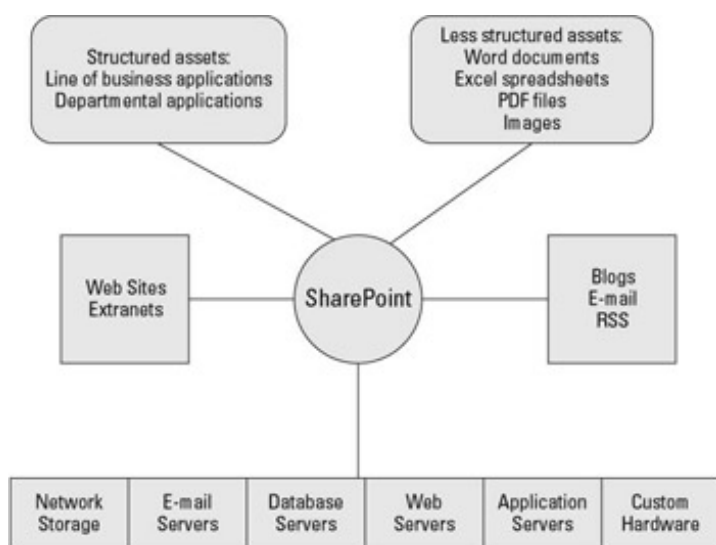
Structured assets:
Line of business applications
Departmental applications

Less structured assets:
Word documents
Excel spreadsheets
PDF files
Images

Web Sites
Extranets

SharePoint

Blogs
E-mail
RSS

| Network Storage | E-mail Servers | Database Servers | Web Servers | Application Servers | Custom Hardware |
|---|---|---|---|---|---|